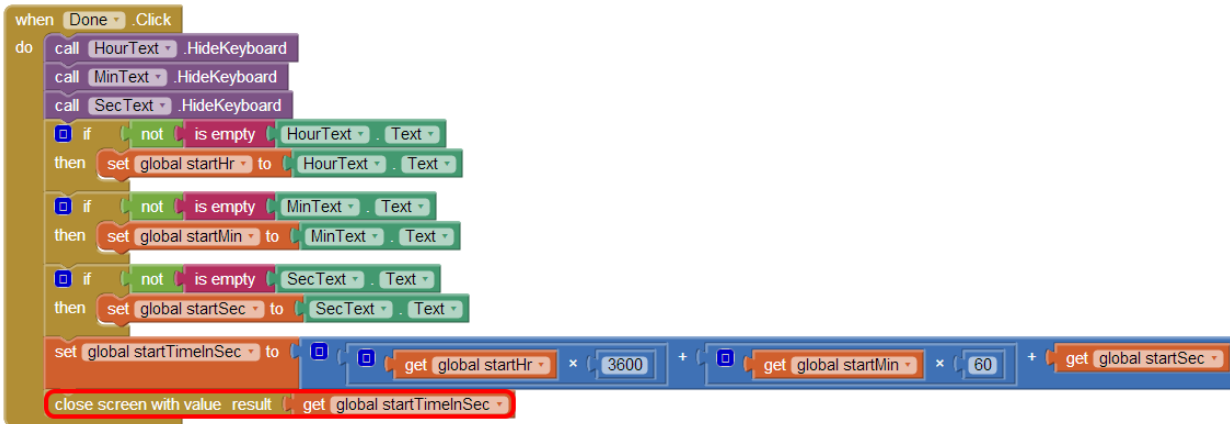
when Done .Click
do call HourText .HideKeyboard
call MinText .HideKeyboard
call SecText .HideKeyboard
if not is empty HourText . Text
then set global startHr to HourText . Text
if not is empty MinText . Text
then set global startMin to MinText . Text
if not is empty SecText . Text
then set global startSec to SecText . Text
set global startTimeInSec to get global startHr × 3600 + get global startMin × 60 + get global startSec
close screen with value result get global startTimeInSec